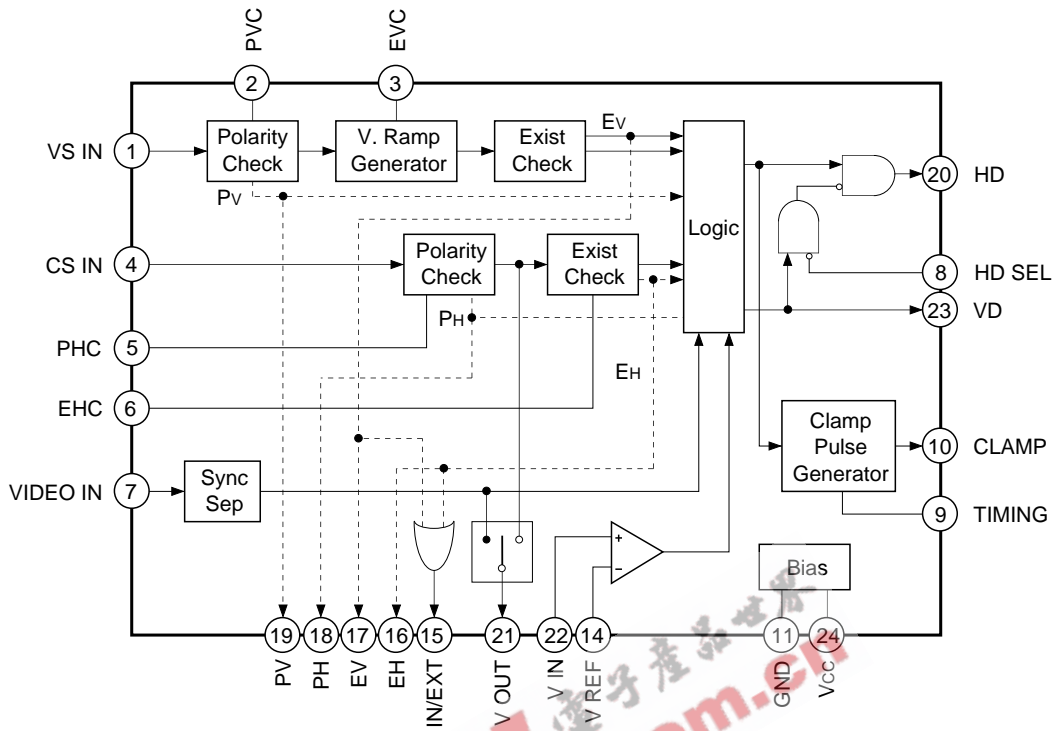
PVC
EVC
2
3
VS IN
1
Polarity Check
V. Ramp Generator
Exist Check
EV
PV
Logic
20
HD
CS IN
4
Polarity Check
Exist Check
8
HD SEL
PH
23
VD
PHC
5
EH
EHC
6
Clamp Pulse Generator
10
CLAMP
VIDEO IN
7
Sync Sep
9
TIMING
+
−
Bias
19
18
17
16
15
21
22
14
11
24
PV
PH
EV
EH
IN/EXT
V OUT
V IN
V REF
GND
VCC
电子产品世界
.com.cn